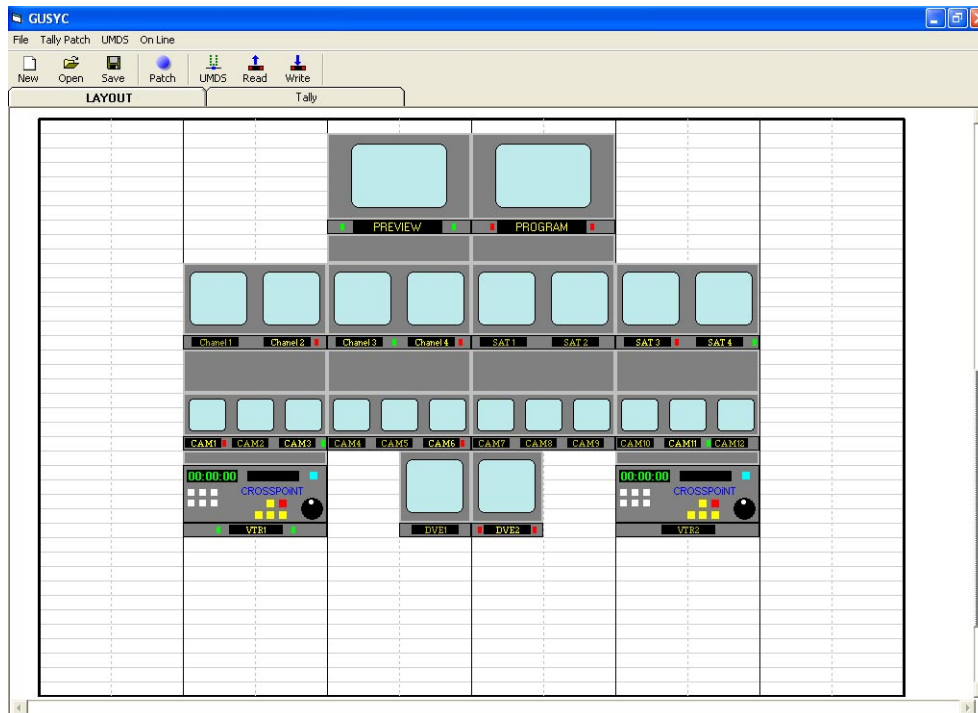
GUSYC

File Tally Patch UMDS On Line

New Open Save Patch UMDS Read Write

LAYOUT Tally

PREVIEW PROGRAM

Chanel 1 Chanel 2 Chanel 3 Chanel 4 SAT 1 SAT 2 SAT 3 SAT 4

CAM1 CAM2 CAM3 CAM4 CAM5 CAM6 CAM7 CAM8 CAM9 CAM10 CAM11 CAM12

00:00:00 CROSSPOINT

VTR1

DVE1 DVE2

00:00:00 CROSSPOINT

VTR2